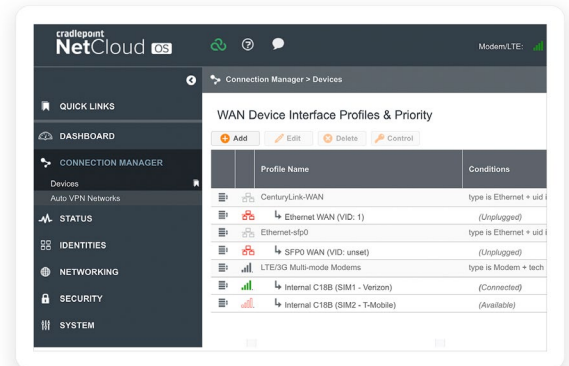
cradlepoint NetCloud OS

Modem/LTE:

QUICK LINKS
DASHBOARD
CONNECTION MANAGER
Devices
Auto VPN Networks
STATUS
IDENTITIES
NETWORKING
SECURITY
SYSTEM

Connection Manager > Devices

WAN Device Interface Profiles & Priority

Add Edit Delete Control

| Profile Name | Conditions |
|---|---|
| CenturyLink-WAN | type is Ethernet + uid i |
| ↳ Ethernet WAN (VID: 1) | (Unplugged) |
| Ethernet-sfp0 | type is Ethernet + uid i |
| ↳ SFP0 WAN (VID: unset) | (Unplugged) |
| LTE/3G Multi-mode Modems | type is Modem + tech |
| ↳ Internal C18B (SIM1 - Verizon) | (Connected) |
| ↳ Internal C18B (SIM2 - T-Mobile) | (Available) |